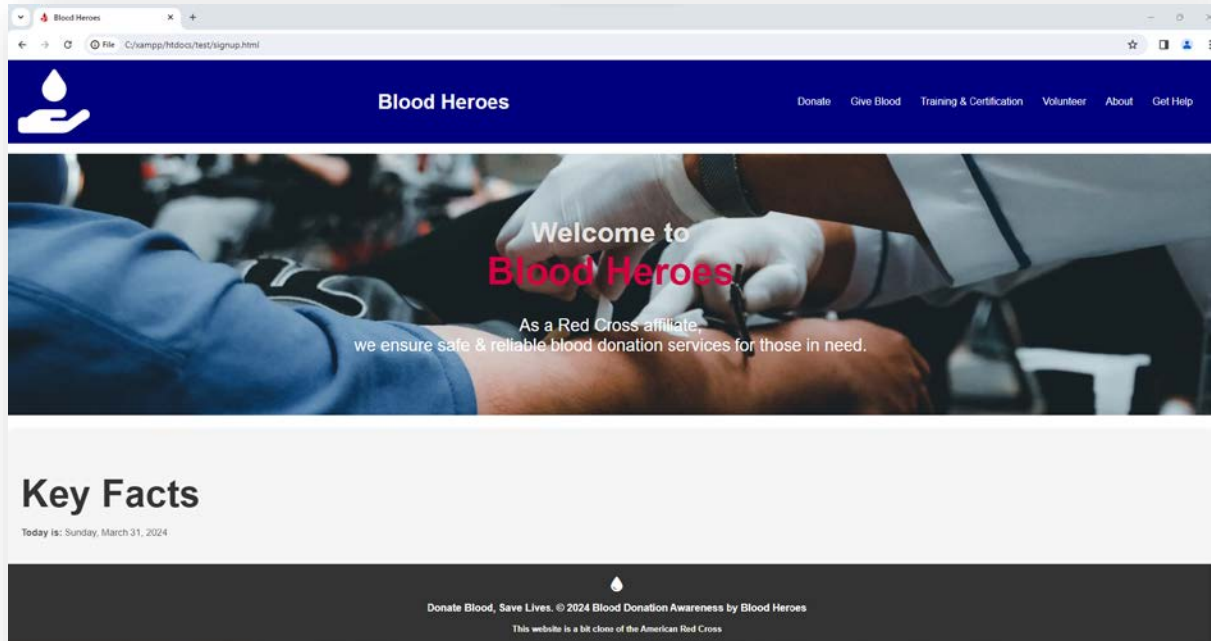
Blood Heroes

File C:/xampp/htdocs/test/signup.html

Blood Heroes

Donate Give Blood Training & Certification Volunteer About Get Help

Welcome to
Blood Heroes

As a Red Cross affiliate,
we ensure safe & reliable blood donation services for those in need.

Key Facts

Today is: Sunday, March 31, 2024

Donate Blood, Save Lives. © 2024 Blood Donation Awareness by Blood Heroes

This website is a bit clone of the American Red Cross